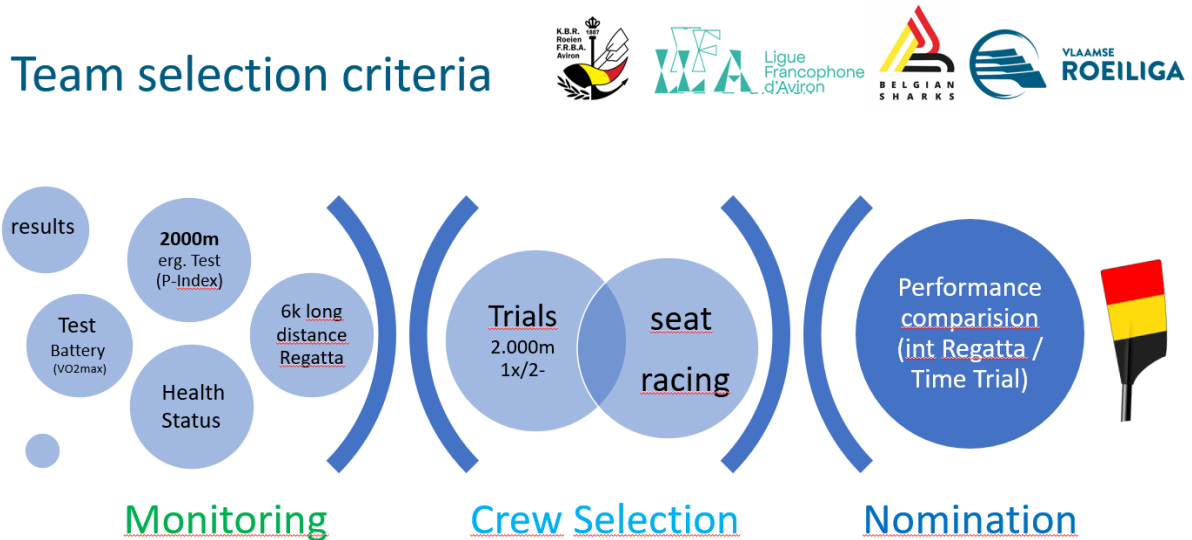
Team selection criteria

K.B.R. Roeien F.R.B.A. Aviron 1887

Ligue Francophone d'Aviron

BELGIAN SHARKS

VLAAMSE ROEILIGA

results

2000m erg. Test (P-Index)

Test Battery (VO2max)

6k long distance Regatta

Health Status

Trials 2.000m 1x/2-

seat racing

Performance comparision (int Regatta / Time Trial)

Monitoring

Crew Selection

Nomination